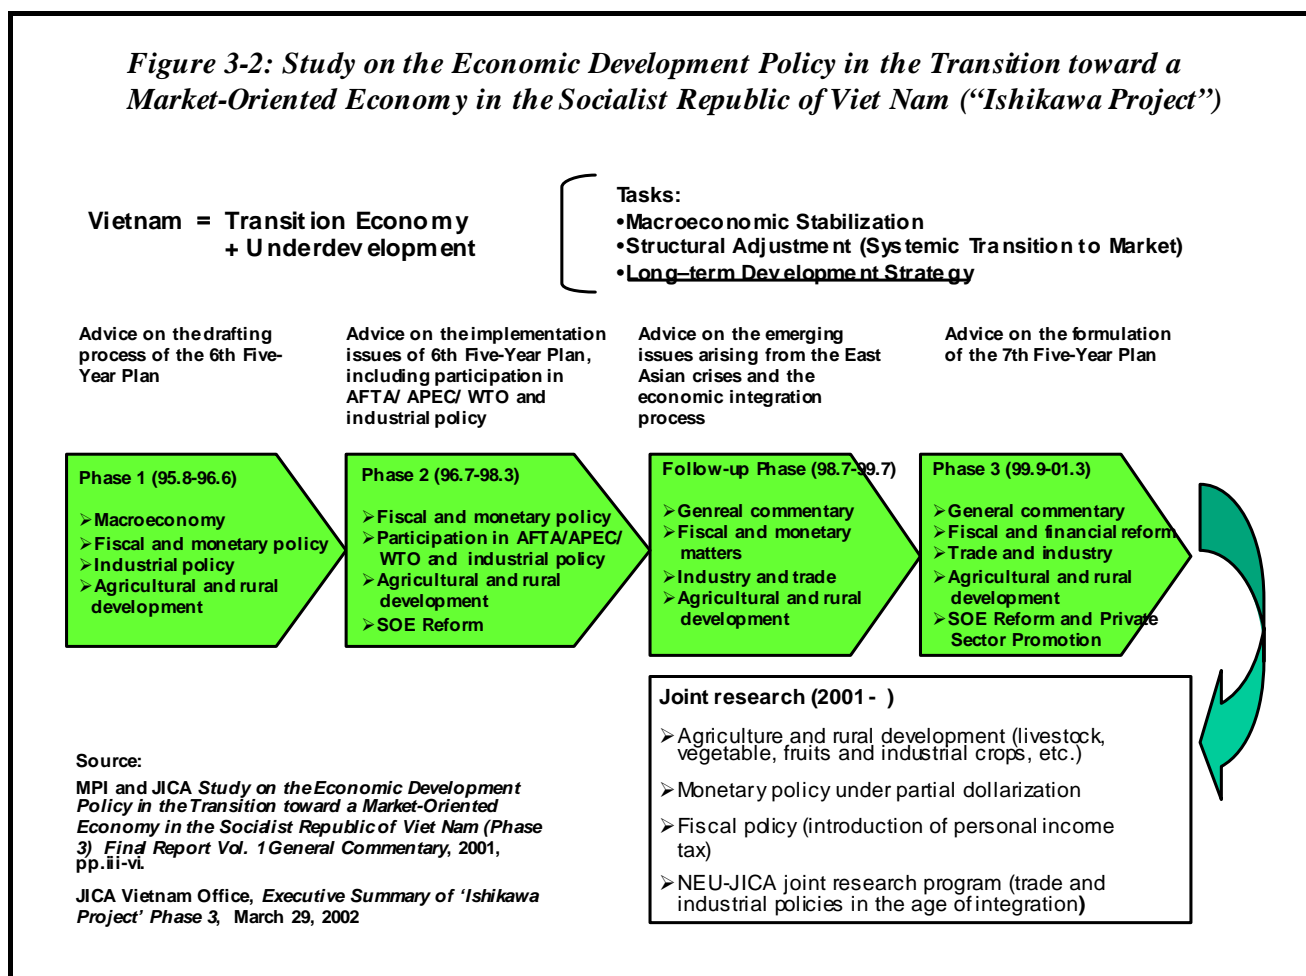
Figure 3-2: Study on the Economic Development Policy in the Transition toward a Market-Oriented Economy in the Socialist Republic of Viet Nam ("Ishikawa Project")

Vietnam = Transition Economy + Underdevelopment

Tasks:
•Macroeconomic Stabilization
•Structural Adjustment (Systemic Transition to Market)
•Long–term Development Strategy

Advice on the drafting process of the 6th Five-Year Plan

Advice on the implementation issues of 6th Five-Year Plan, including participation in AFTA/ APEC/ WTO and industrial policy

Advice on the emerging issues arising from the East Asian crises and the economic integration process

Advice on the formulation of the 7th Five-Year Plan

Phase 1 (95.8-96.6)
➢Macroeconomy
➢Fiscal and monetary policy
➢Industrial policy
➢Agricultural and rural development

Phase 2 (96.7-98.3)
➢Fiscal and monetary policy
➢Participation in AFTA/APEC/ WTO and industrial policy
➢Agricultural and rural development
➢SOE Reform

Follow-up Phase (98.7-99.7)
➢Genreal commentary
➢Fiscal and monetary matters
➢Industry and trade
➢Agricultural and rural development

Phase 3 (99.9-01.3)
➢General commentary
➢Fiscal and financial reform
➢Trade and industry
➢Agricultural and rural development
➢SOE Reform and Private Sector Promotion

Joint research (2001- )
➢Agriculture and rural development (livestock, vegetable, fruits and industrial crops, etc.)
➢Monetary policy under partial dollarization
➢Fiscal policy (introduction of personal income tax)
➢NEU-JICA joint research program (trade and industrial policies in the age of integration)

Source:
MPI and JICA Study on the Economic Development Policy in the Transition toward a Market-Oriented Economy in the Socialist Republic of Viet Nam (Phase 3) Final Report Vol. 1 General Commentary, 2001, pp.iii-vi.
JICA Vietnam Office, Executive Summary of 'Ishikawa Project' Phase 3, March 29, 2002